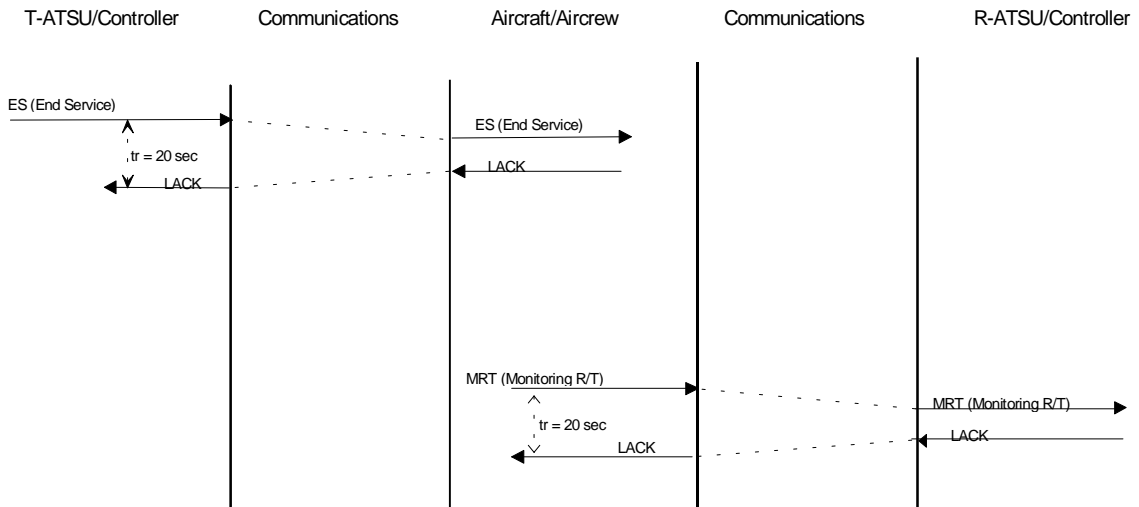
T-ATSU/Controller

Communications

Aircraft/Aircrew

Communications

R-ATSU/Controller

ES (End Service)

tr = 20 sec

LACK

ES (End Service)

LACK

MRT (Monitoring R/T)

tr = 20 sec

LACK

MRT (Monitoring R/T)

LACK